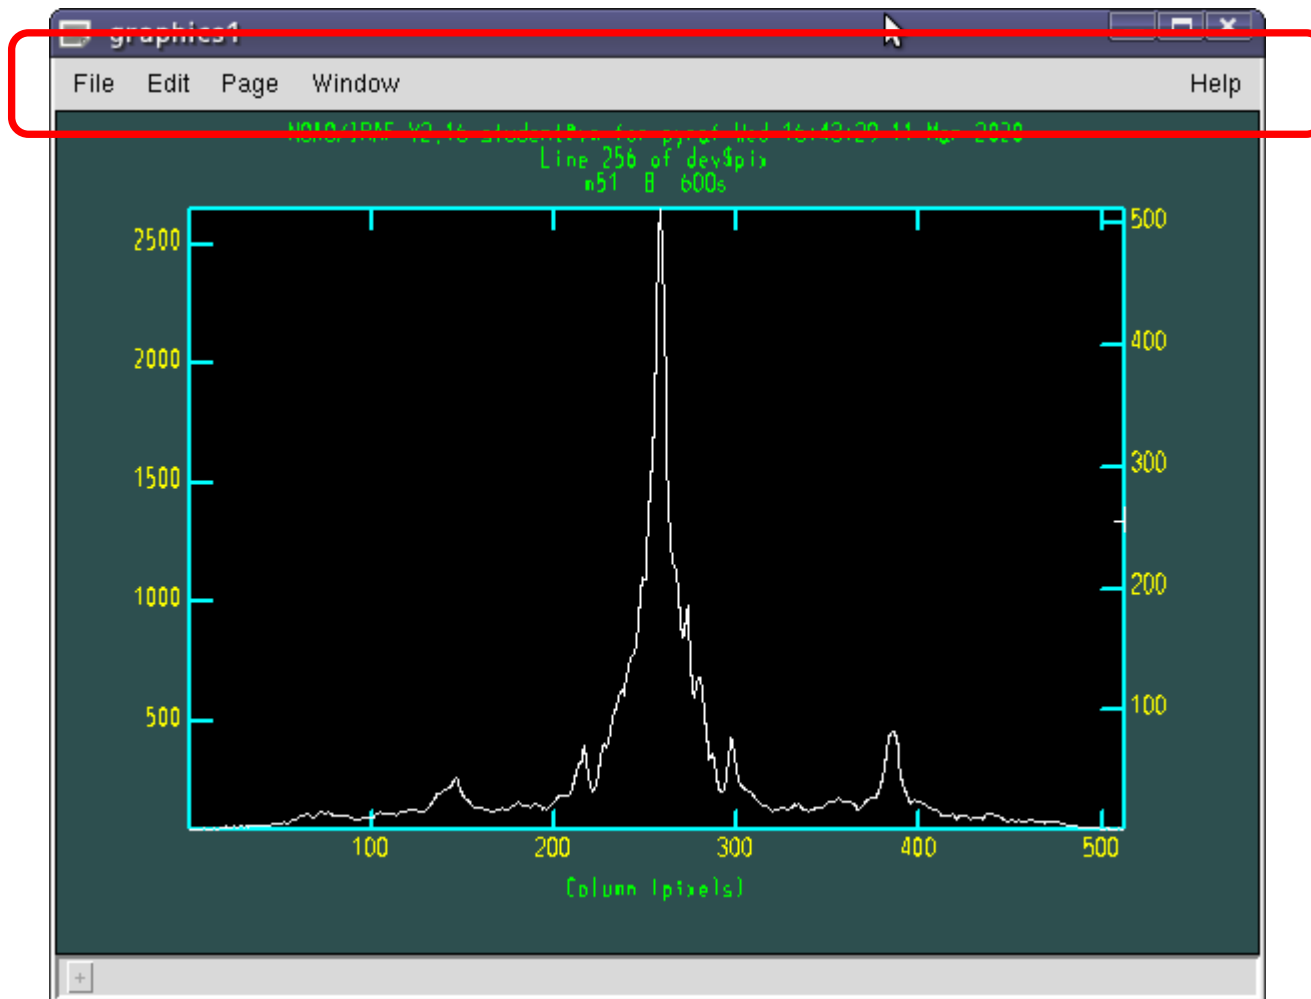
graphics1

File Edit Page Window Help

NOAO/IRAF V2.16 student@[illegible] for pyraf Wed 16:43:29 11 Mar 2020
Line 256 of dev$pix
m51 B 600s

2500
2000
1500
1000
500

500
400
300
200
100

100 200 300 400 500

Column (pixels)

+